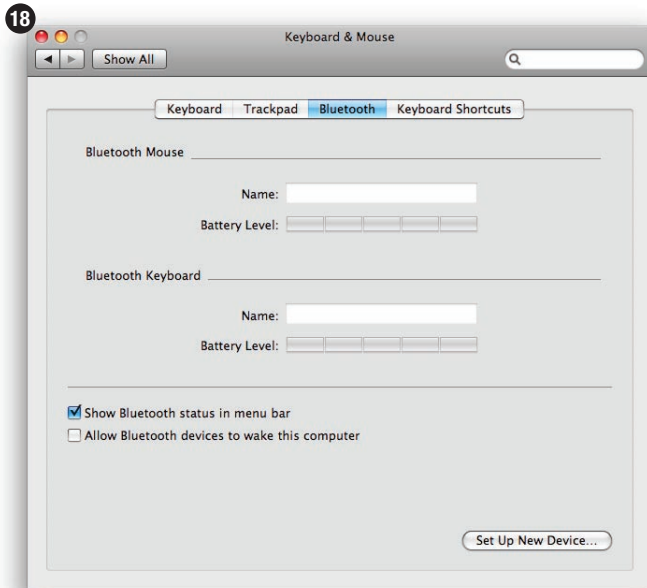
18

Keyboard & Mouse

Show All

Keyboard | Trackpad | Bluetooth | Keyboard Shortcuts

Bluetooth Mouse

Name:

Battery Level:

Bluetooth Keyboard

Name:

Battery Level:

Show Bluetooth status in menu bar

Allow Bluetooth devices to wake this computer

Set Up New Device...